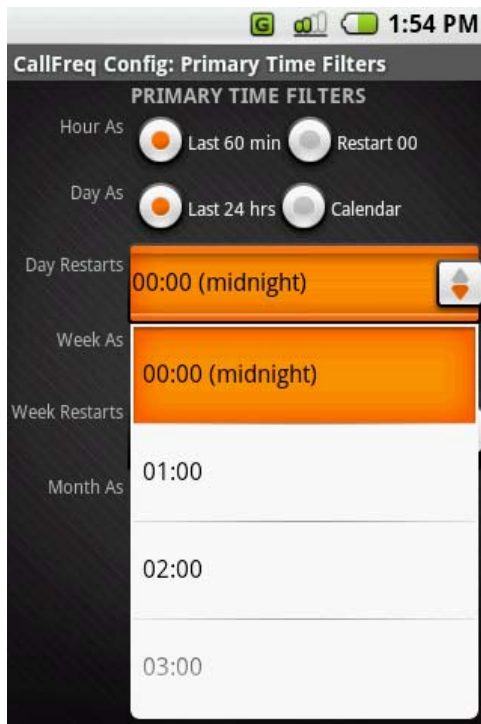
G 1:54 PM
CallFreq Config: Primary Time Filters
PRIMARY TIME FILTERS
Hour As
Last 60 min
Restart 00
Day As
Last 24 hrs
Calendar
Day Restarts
00:00 (midnight)
Week As
Week Restarts
Month As
00:00 (midnight)
01:00
02:00
03:00